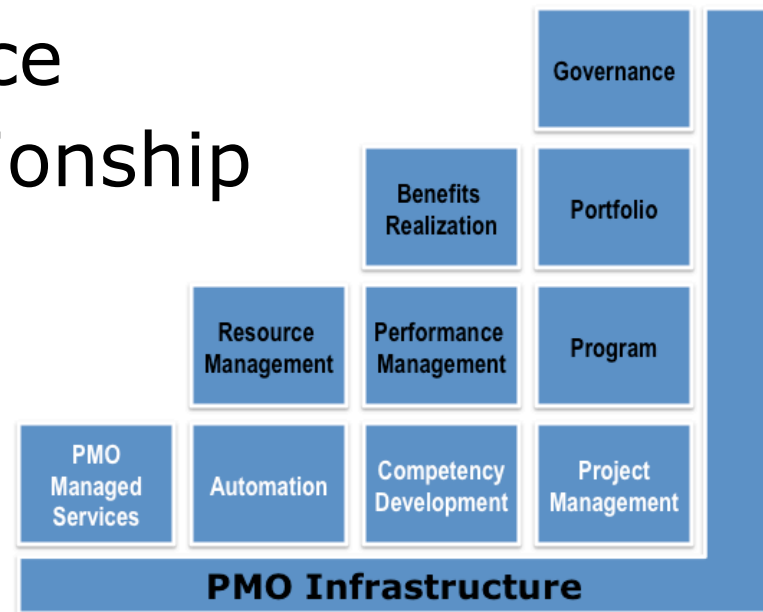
ce
ionship

Governance

Benefits Realization

Portfolio

Resource Management

Performance Management

Program

PMO Managed Services

Automation

Competency Development

Project Management

PMO Infrastructure